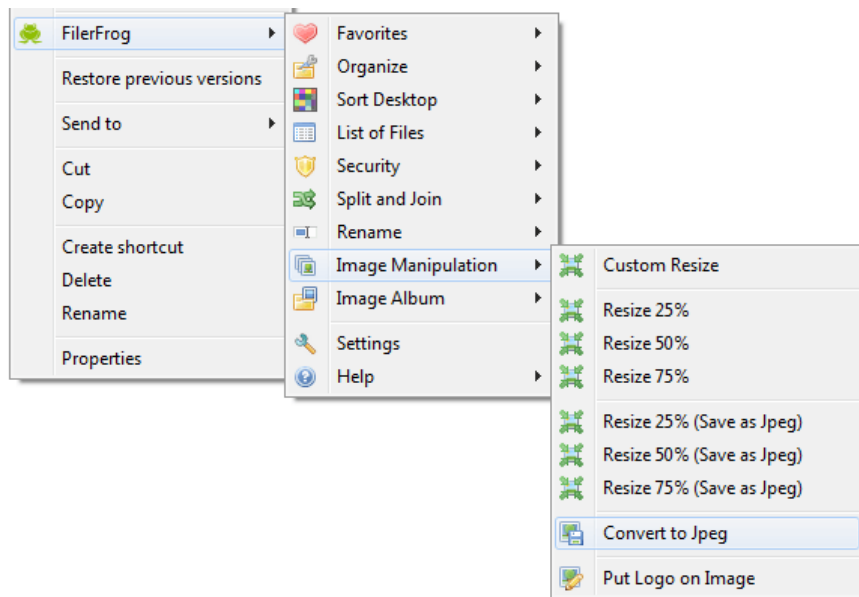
FilerFrog
Restore previous versions
Send to
Cut
Copy
Create shortcut
Delete
Rename
Properties

Favorites
Organize
Sort Desktop
List of Files
Security
Split and Join
Rename
Image Manipulation
Image Album
Settings
Help

Custom Resize
Resize 25%
Resize 50%
Resize 75%
Resize 25% (Save as Jpeg)
Resize 50% (Save as Jpeg)
Resize 75% (Save as Jpeg)
Convert to Jpeg
Put Logo on Image